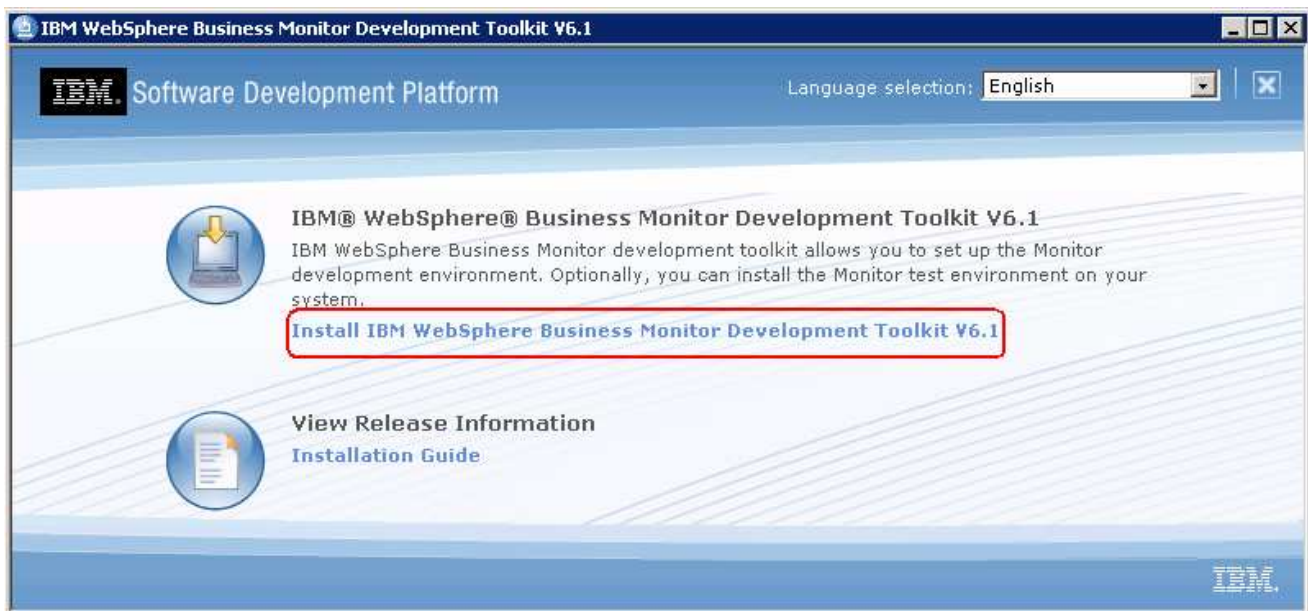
IBM WebSphere Business Monitor Development Toolkit V6.1

IBM. Software Development Platform

Language selection: English

IBM® WebSphere® Business Monitor Development Toolkit V6.1

IBM WebSphere Business Monitor development toolkit allows you to set up the Monitor development environment. Optionally, you can install the Monitor test environment on your system.

Install IBM WebSphere Business Monitor Development Toolkit V6.1

View Release Information

Installation Guide

IBM.